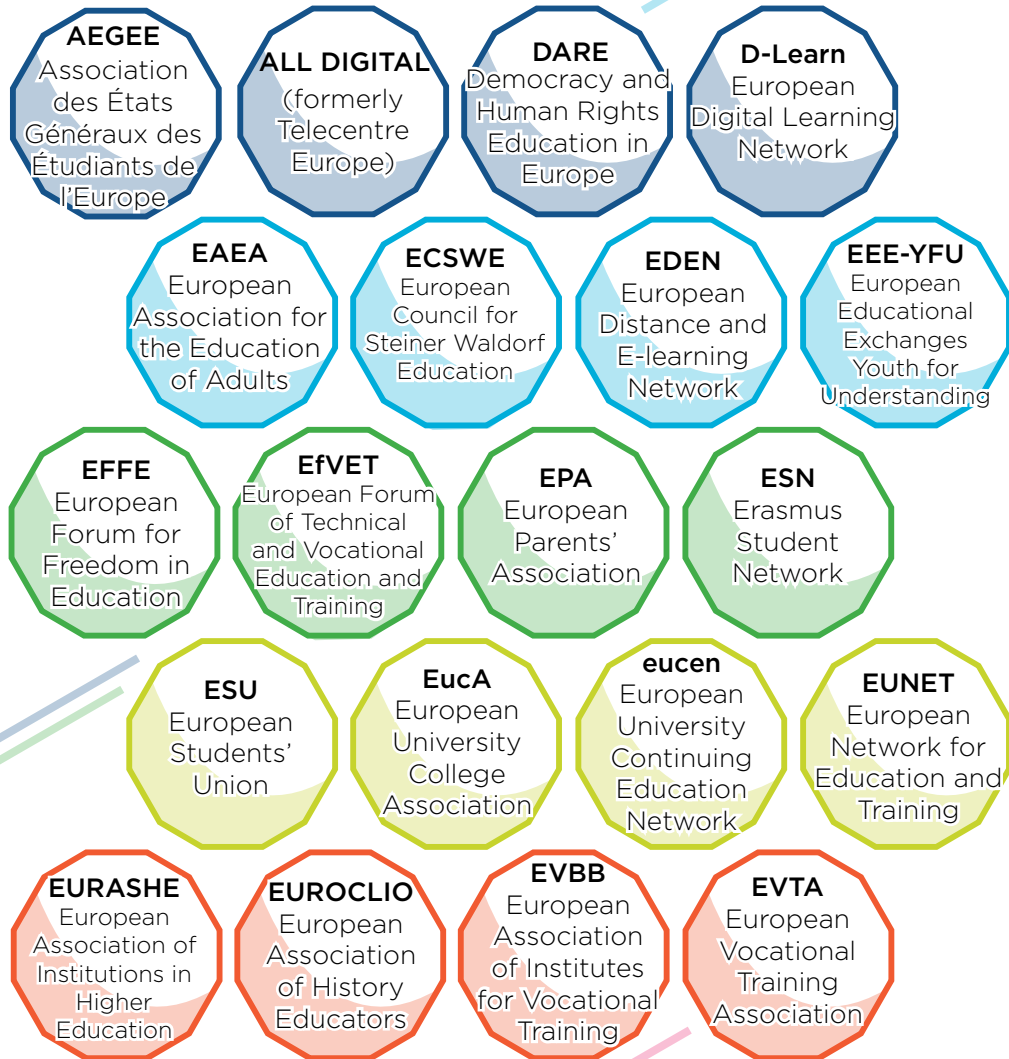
AEGEE
Association des États Généraux des Étudiants de l'Europe

ALL DIGITAL
(formerly Telecentre Europe)

DARE
Democracy and Human Rights Education in Europe

D-Learn
European Digital Learning Network

EAEA
European Association for the Education of Adults

ECSWE
European Council for Steiner Waldorf Education

EDEN
European Distance and E-learning Network

EEE-YFU
European Educational Exchanges Youth for Understanding

EFFE
European Forum for Freedom in Education

EfVET
European Forum of Technical and Vocational Education and Training

EPA
European Parents' Association

ESN
Erasmus Student Network

ESU
European Students' Union

EucA
European University College Association

eucen
European University Continuing Education Network

EUNET
European Network for Education and Training

EURASHE
European Association of Institutions in Higher Education

EUROCLIO
European Association of History Educators

EVBB
European Association of Institutes for Vocational Training

EVTA
European Vocational Training Association